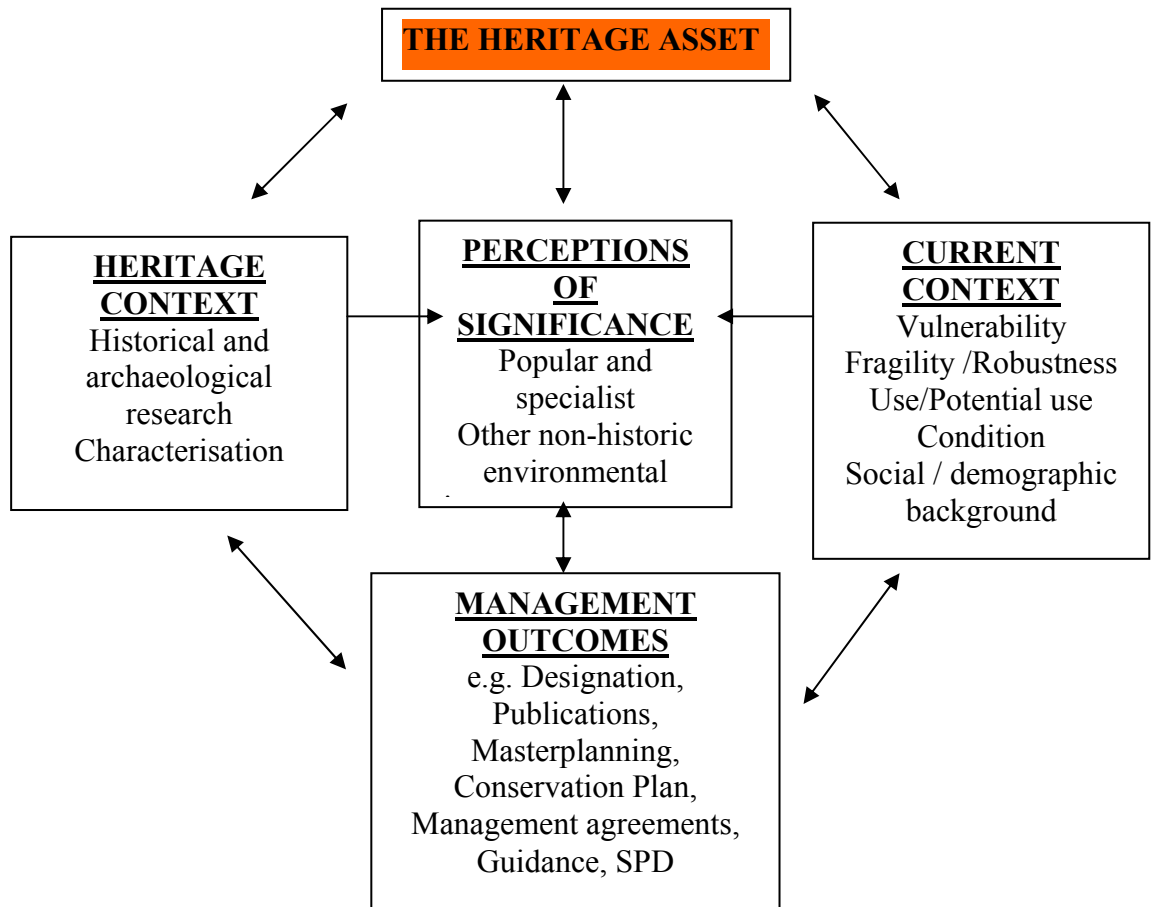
THE HERITAGE ASSET

HERITAGE CONTEXT
Historical and archaeological research
Characterisation

PERCEPTIONS OF SIGNIFICANCE
Popular and specialist
Other non-historic environmental

CURRENT CONTEXT
Vulnerability
Fragility /Robustness
Use/Potential use
Condition
Social / demographic background

MANAGEMENT OUTCOMES
e.g. Designation,
Publications,
Masterplanning,
Conservation Plan,
Management agreements,
Guidance, SPD